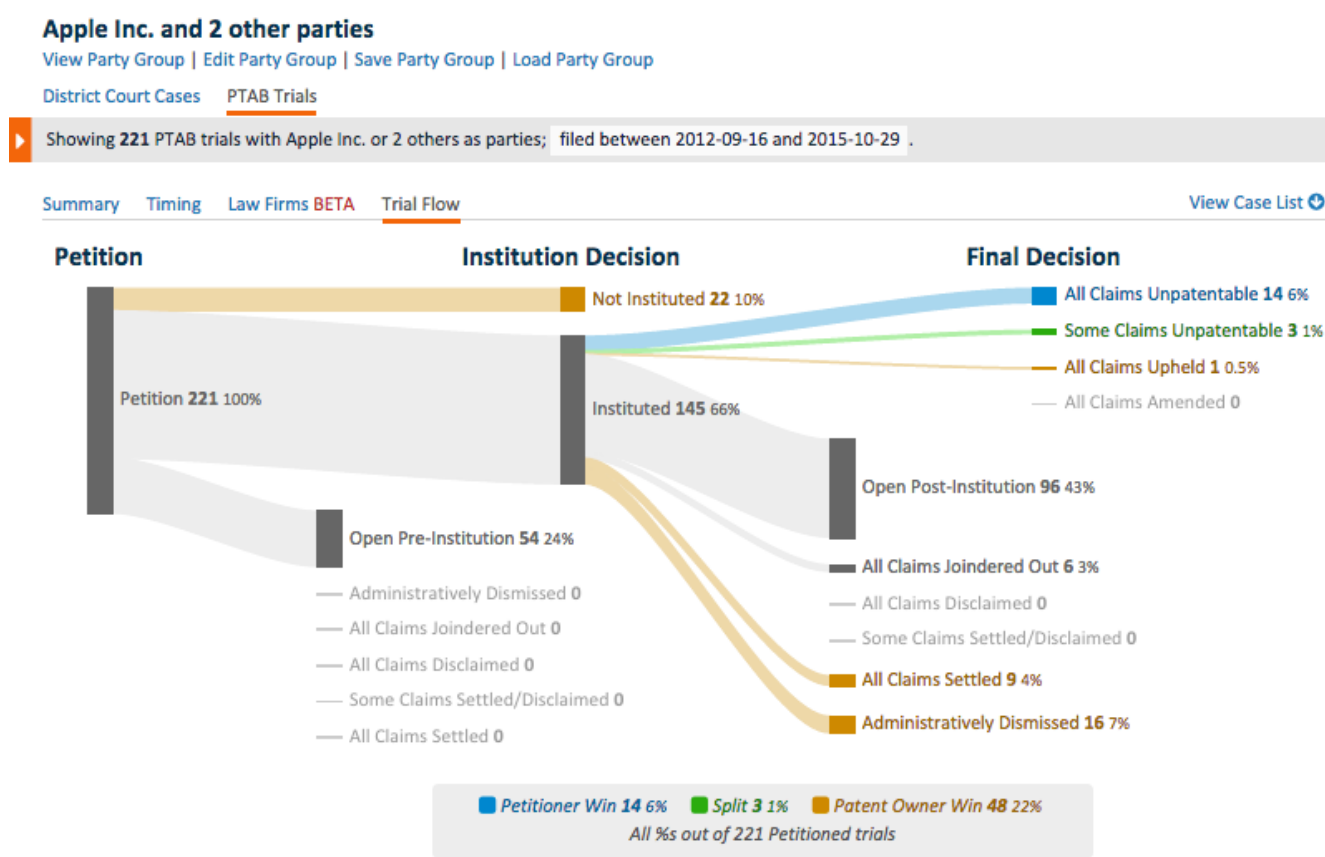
Apple Inc. and 2 other parties

View Party Group | Edit Party Group | Save Party Group | Load Party Group

District Court Cases PTAB Trials

Showing 221 PTAB trials with Apple Inc. or 2 others as parties; filed between 2012-09-16 and 2015-10-29 .

Summary Timing Law Firms BETA Trial Flow

View Case List

Petition

Institution Decision

Final Decision

Not Instituted 22 10%

All Claims Unpatentable 14 6%

Some Claims Unpatentable 3 1%

All Claims Upheld 1 0.5%

All Claims Amended 0

Petition 221 100%

Instituted 145 66%

Open Post-Institution 96 43%

Open Pre-Institution 54 24%

All Claims Joindered Out 6 3%

Administratively Dismissed 0

All Claims Joindered Out 0

All Claims Disclaimed 0

All Claims Disclaimed 0

Some Claims Settled/Disclaimed 0

Some Claims Settled/Disclaimed 0

All Claims Settled 9 4%

All Claims Settled 0

Administratively Dismissed 16 7%

Petitioner Win 14 6% Split 3 1% Patent Owner Win 48 22%

All %s out of 221 Petitioned trials